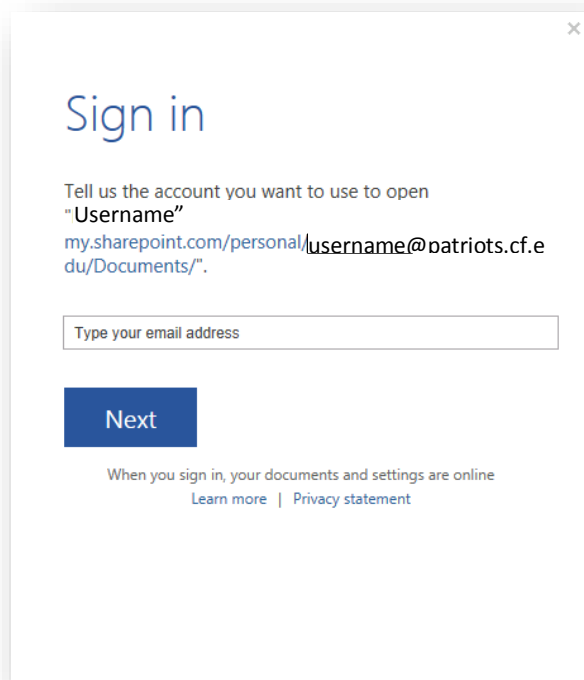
×

Sign in

Tell us the account you want to use to open "Username" my.sharepoint.com/personal/username@patriots.cf.edu/Documents/".

Type your email address

Next

When you sign in, your documents and settings are online
Learn more | Privacy statement